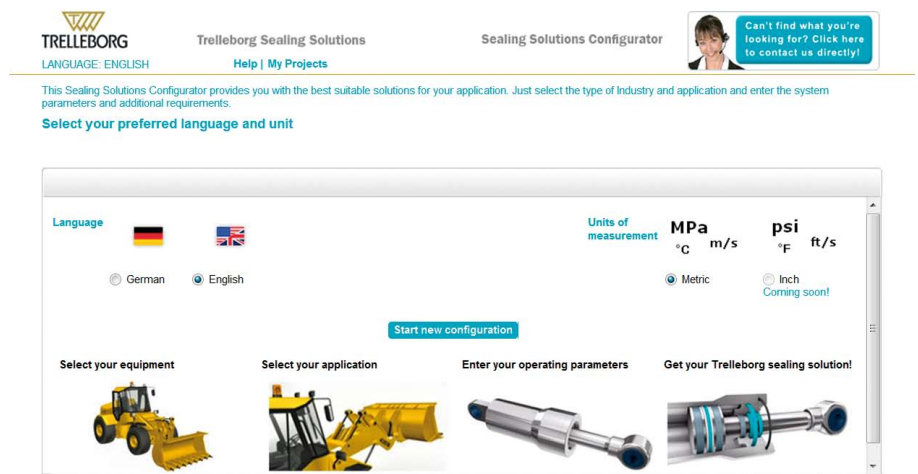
TRELLEBORG

Trelleborg Sealing Solutions

Sealing Solutions Configurator

Can't find what you're looking for? Click here to contact us directly!

LANGUAGE: ENGLISH

Help | My Projects

This Sealing Solutions Configurator provides you with the best suitable solutions for your application. Just select the type of Industry and application and enter the system parameters and additional requirements.

Select your preferred language and unit

Language

German

English

Units of measurement

MPa °C m/s

psi °F ft/s

Metric

Inch
Coming soon!

Start new configuration

Select your equipment

Select your application

Enter your operating parameters

Get your Trelleborg sealing solution!